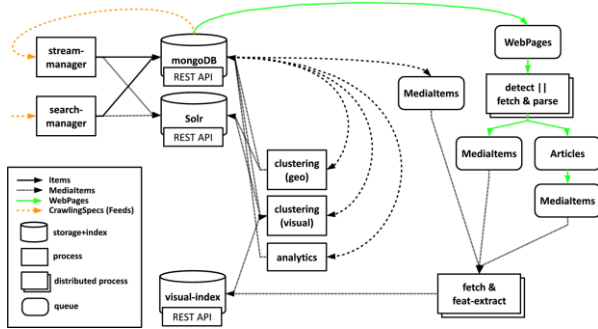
stream-manager

search-manager

mongoDB
REST API

Solr
REST API

WebPages

MediaItems

detect || fetch & parse

MediaItems

Articles

MediaItems

clustering (geo)

clustering (visual)

analytics

visual-index
REST API

fetch & feat-extract

Items
MediaItems
WebPages
CrawlingSpecs (Feeds)

storage+index

process

distributed process

queue